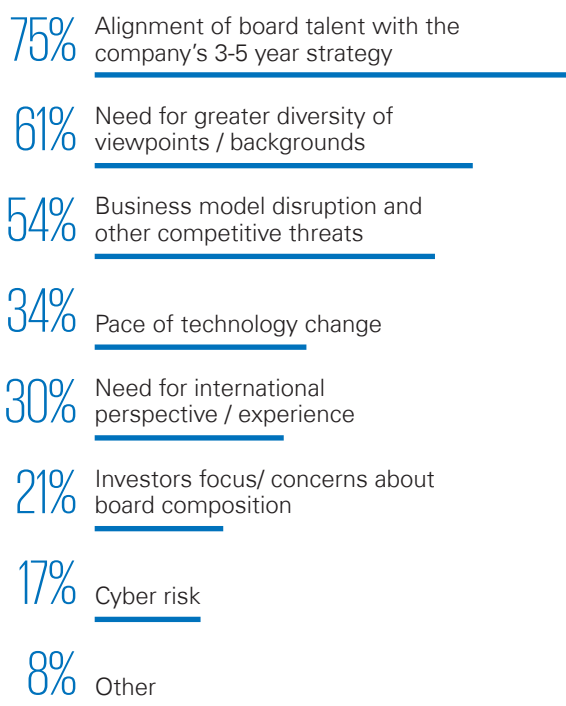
75% Alignment of board talent with the company's 3-5 year strategy

61% Need for greater diversity of viewpoints / backgrounds

54% Business model disruption and other competitive threats

34% Pace of technology change

30% Need for international perspective / experience

21% Investors focus/ concerns about board composition

17% Cyber risk

8% Other